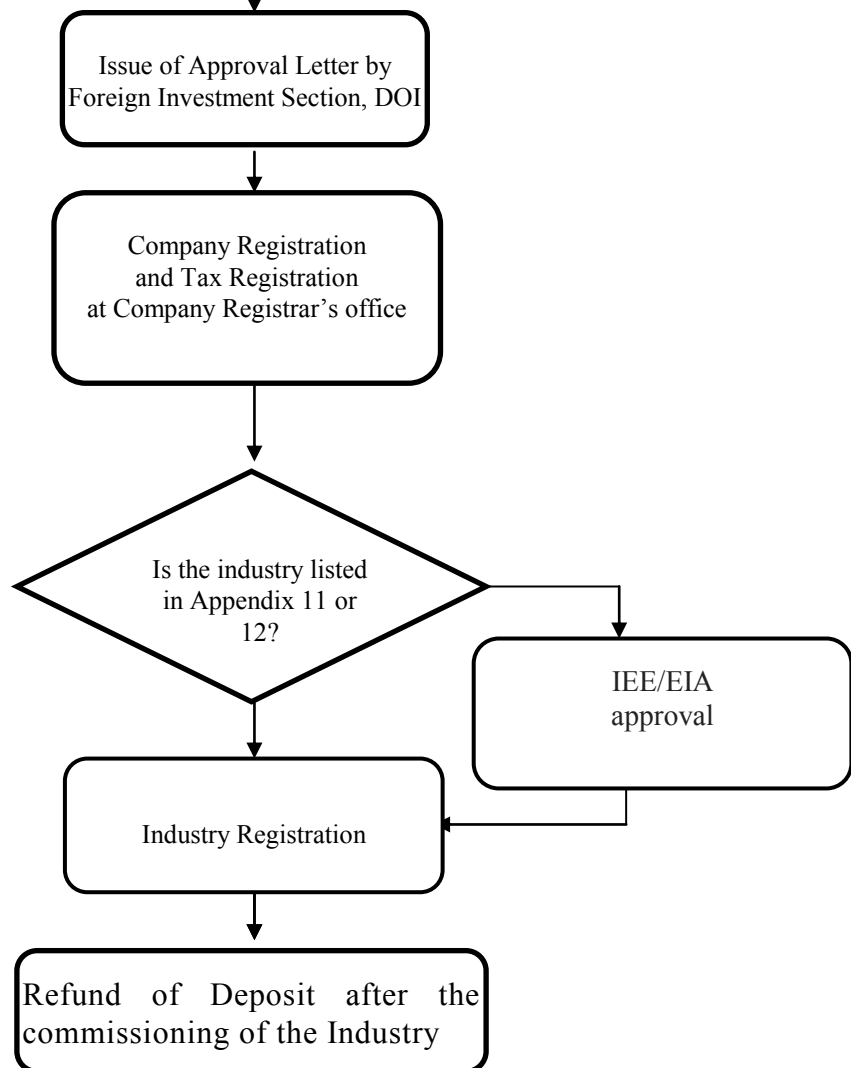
Issue of Approval Letter by Foreign Investment Section, DOI

Company Registration and Tax Registration at Company Registrar’s office

Is the industry listed in Appendix 11 or 12?

IEE/EIA approval

Industry Registration

Refund of Deposit after the commissioning of the Industry